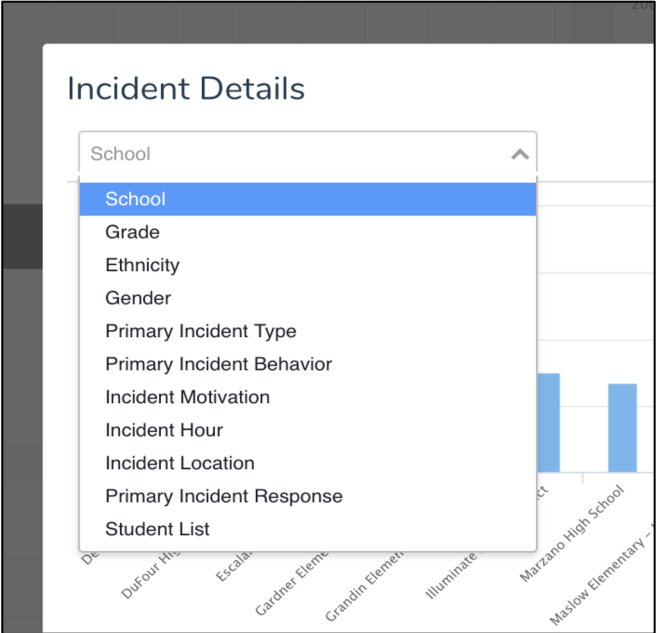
20

Incident Details

School

School
Grade
Ethnicity
Gender
Primary Incident Type
Primary Incident Behavior
Incident Motivation
Incident Hour
Incident Location
Primary Incident Response
Student List

De
DuFour Hig
Escal
Gardner Eleme
Grandin Elemen
Illuminate
ct
Marzano High School
Maslow Elementary -